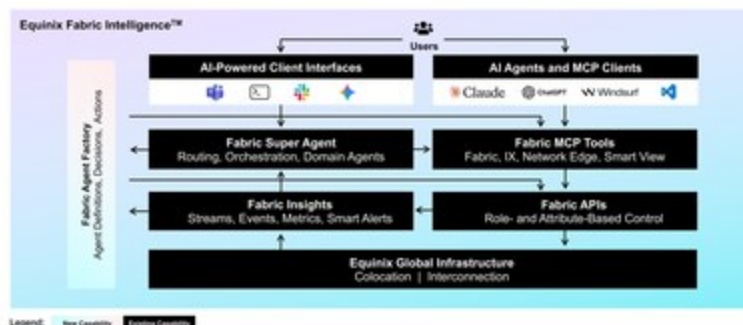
Equinix Fabric Intelligence™

Users

AI-Powered Client Interfaces

AI Agents and MCP Clients

Claude ChatGPT Windsurf

Fabric Agent Factory
Agent Definitions, Decisions, Actions

Fabric Super Agent
Routing, Orchestration, Domain Agents

Fabric MCP Tools
Fabric, IX, Network Edge, Smart View

Fabric Insights
Streams, Events, Metrics, Smart Alerts

Fabric APIs
Role- and Attribute-Based Control

Equinix Global Infrastructure
Colocation | Interconnection

Legend: New Capability Existing Capability